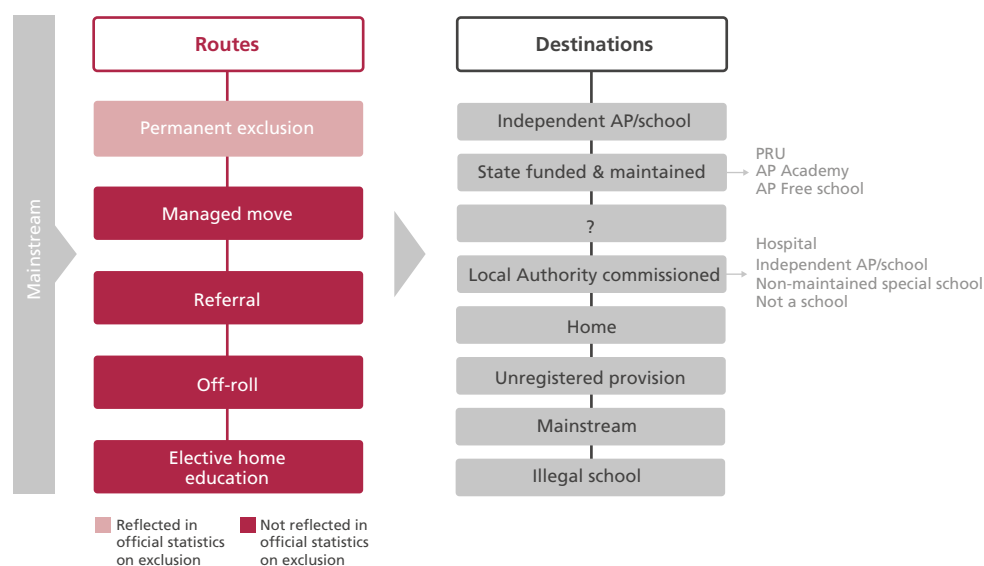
Mainstream

Routes

Permanent exclusion

Managed move

Referral

Off-roll

Elective home education

Reflected in official statistics on exclusion

Not reflected in official statistics on exclusion

Destinations

Independent AP/school

State funded & maintained

PRU
AP Academy
AP Free school

?

Local Authority commissioned

Hospital
Independent AP/school
Non-maintained special school
Not a school

Home

Unregistered provision

Mainstream

Illegal school